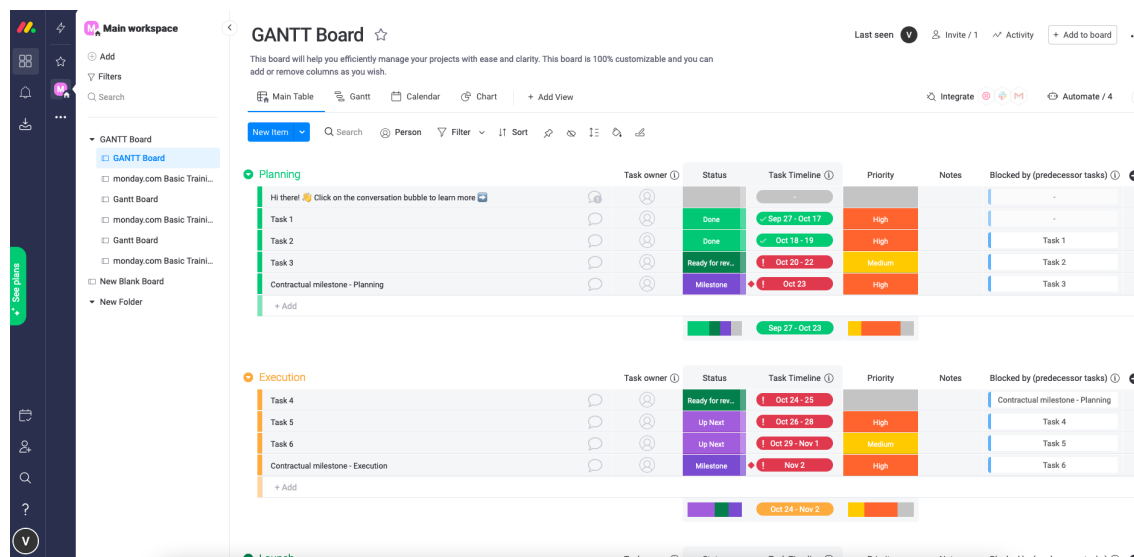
Main workspace

Add
Filters
Search

GANTT Board
GANTT Board
monday.com Basic Traini...
Gantt Board
monday.com Basic Traini...
Gantt Board
monday.com Basic Traini...
New Blank Board
New Folder

See plans

V

GANTT Board

Last seen V Invite / 1 Activity + Add to board

This board will help you efficiently manage your projects with ease and clarity. This board is 100% customizable and you can add or remove columns as you wish.

Main Table Gantt Calendar Chart + Add View Integrate Automate / 4

New Item Search Person Filter Sort

Planning

| | Task owner | Status | Task Timeline | Priority | Notes | Blocked by (predecessor tasks) |
|---|---|---|---|---|---|---|
| Hi there! 👋 Click on the conversation bubble to learn more ➡️ | | | - | | | - |
| Task 1 | | Done | Sep 27 - Oct 17 | High | | - |
| Task 2 | | Done | Oct 18 - 19 | High | | Task 1 |
| Task 3 | | Ready for rev... | Oct 20 - 22 | Medium | | Task 2 |
| Contractual milestone - Planning | | Milestone | Oct 23 | High | | Task 3 |
| + Add | | | | | | |
| | | | Sep 27 - Oct 23 | | | |

Execution

| | Task owner | Status | Task Timeline | Priority | Notes | Blocked by (predecessor tasks) |
|---|---|---|---|---|---|---|
| Task 4 | | Ready for rev... | Oct 24 - 25 | | | Contractual milestone - Planning |
| Task 5 | | Up Next | Oct 26 - 28 | High | | Task 4 |
| Task 6 | | Up Next | Oct 29 - Nov 1 | Medium | | Task 5 |
| Contractual milestone - Execution | | Milestone | Nov 2 | High | | Task 6 |
| + Add | | | | | | |
| | | | Oct 24 - Nov 2 | | | |